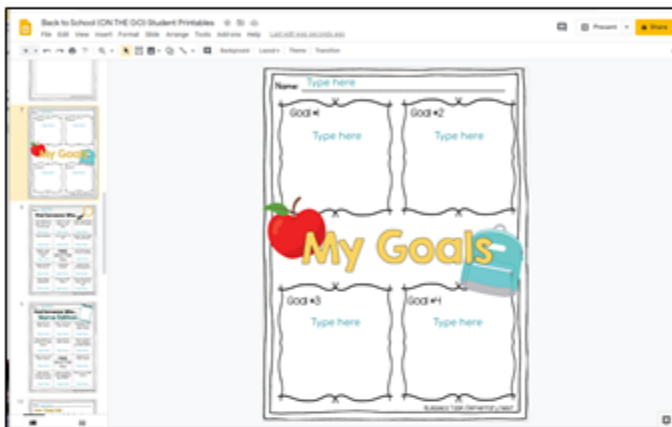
Back to School (ON THE GO) Student Printables

File Edit View Insert Format Slide Arrange Tools Add-ons Help Last edit was seconds ago

Present Share

Background Layout Theme Transition

Name: Type here

Goal #1
Type here

Goal #2
Type here

My Goals

Goal #3
Type here

Goal #4
Type here

7

8

9

10